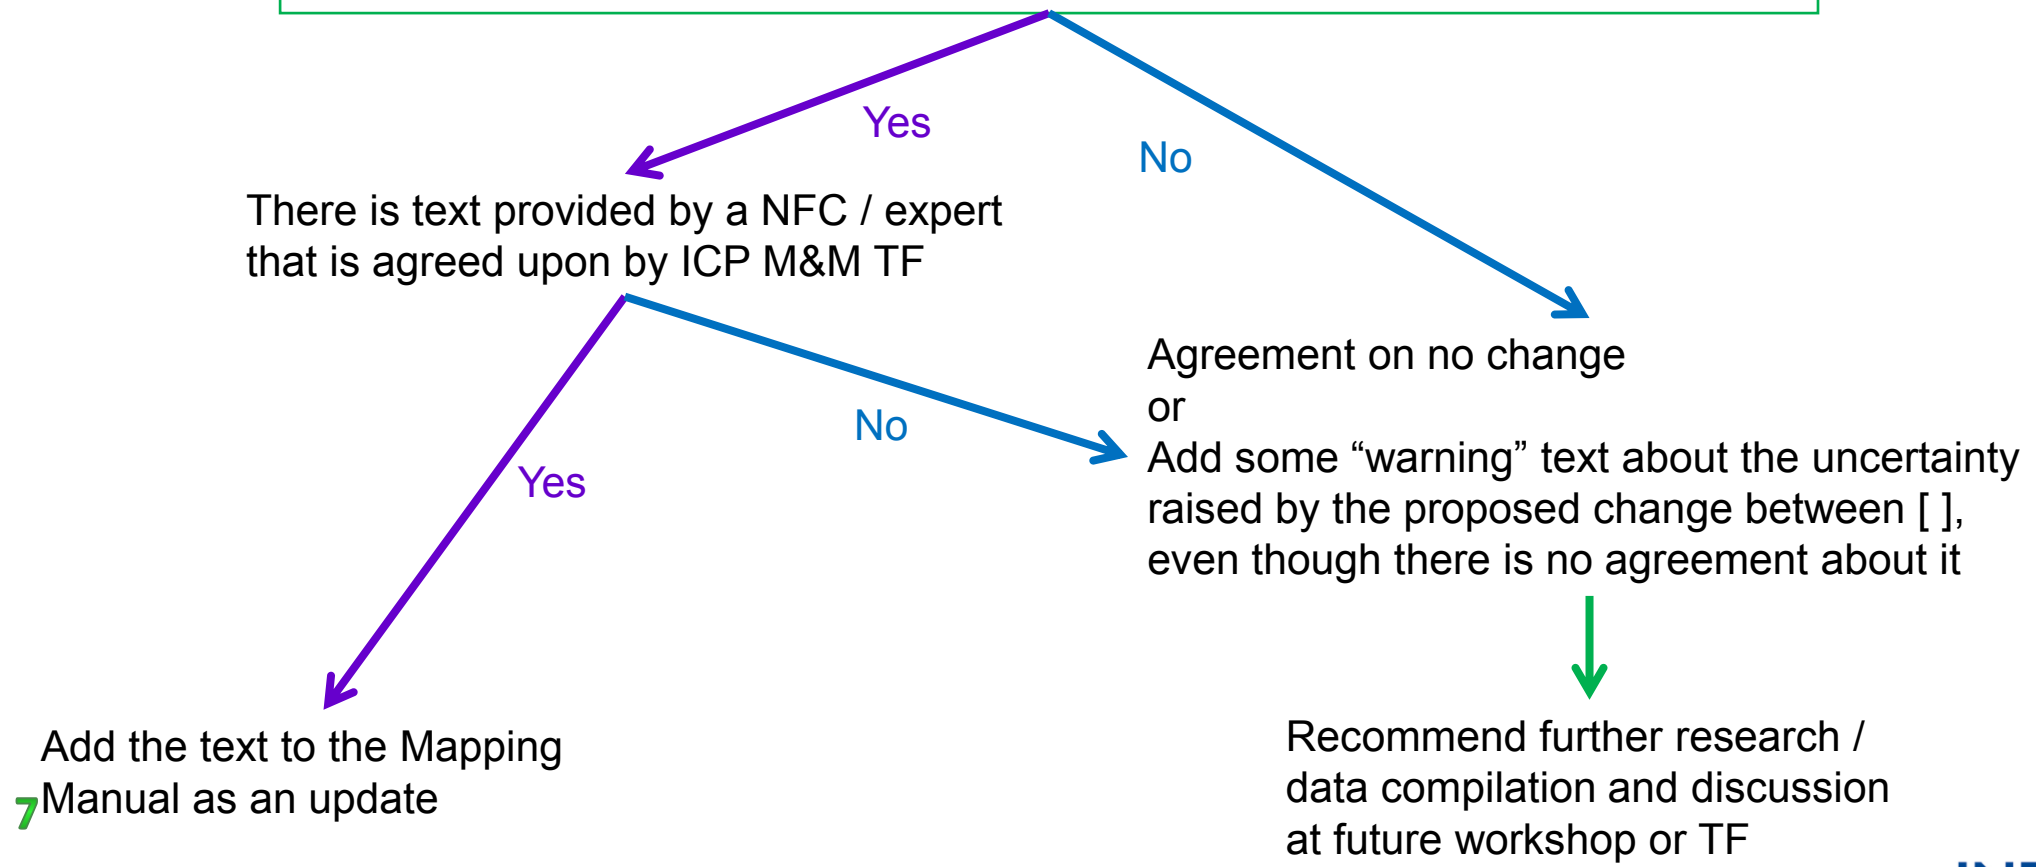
Yes

No

There is text provided by a NFC / expert that is agreed upon by ICP M&M TF

Agreement on no change
or
Add some “warning” text about the uncertainty raised by the proposed change between [ ], even though there is no agreement about it

No

Yes

Recommend further research / data compilation and discussion at future workshop or TF

Add the text to the Mapping Manual as an update

7